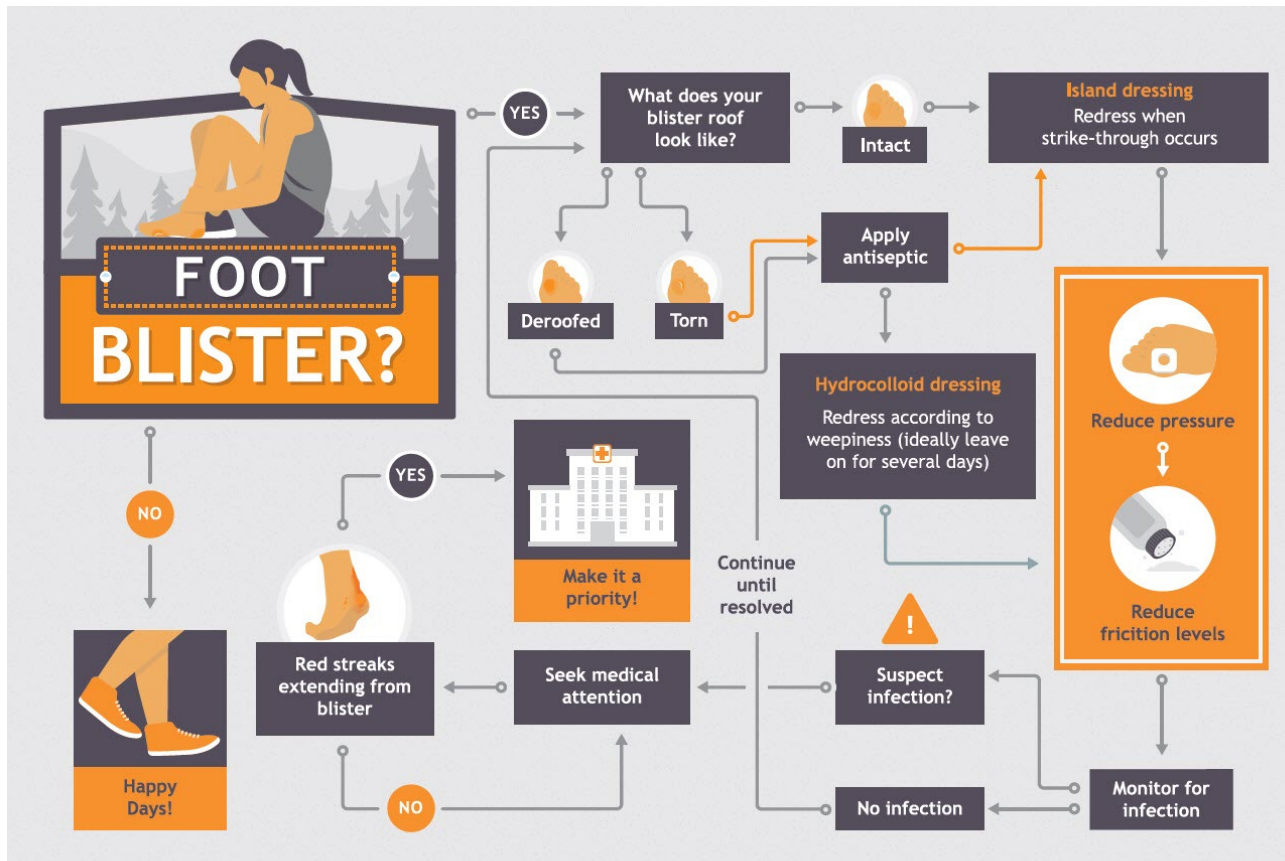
FOOT BLISTER?

YES

What does your blister roof look like?

Intact

Island dressing
Redress when strike-through occurs

Deroofed

Torn

Apply antiseptic

Hydrocolloid dressing
Redress according to weepiness (ideally leave on for several days)

Reduce pressure

Reduce fricition levels

NO

Happy Days!

YES

Make it a priority!

Continue until resolved

Red streaks extending from blister

Seek medical attention

Suspect infection?

NO

No infection

Monitor for infection